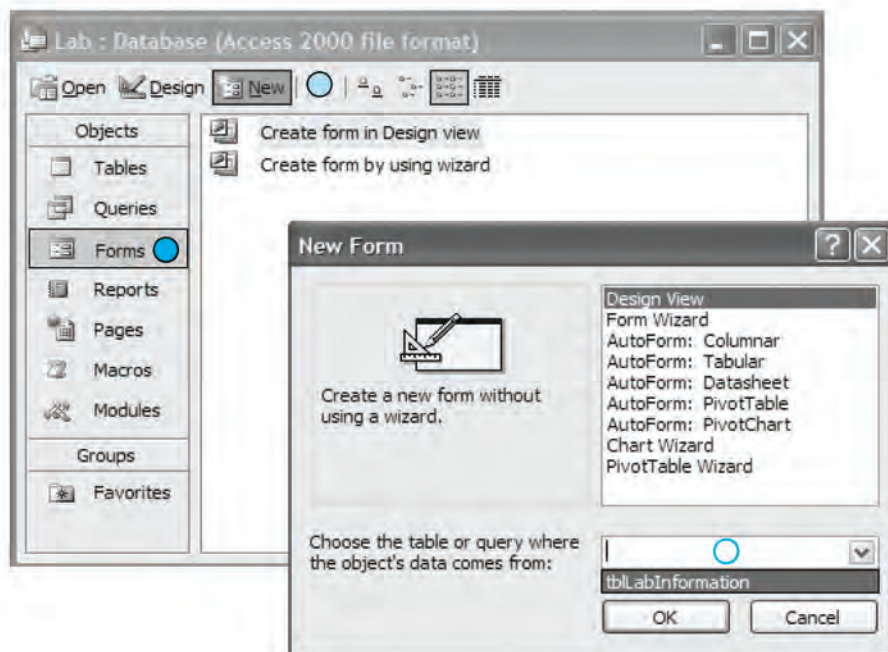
Lab : Database (Access 2000 file format)

Open Design New

Objects
Tables
Queries
Forms
Reports
Pages
Macros
Modules
Groups
Favorites

Create form in Design view
Create form by using wizard

New Form

Create a new form without using a wizard.

Design View
Form Wizard
AutoForm: Columnar
AutoForm: Tabular
AutoForm: Datasheet
AutoForm: PivotTable
AutoForm: PivotChart
Chart Wizard
PivotTable Wizard

Choose the table or query where the object's data comes from:

tblLabInformation

OK
Cancel